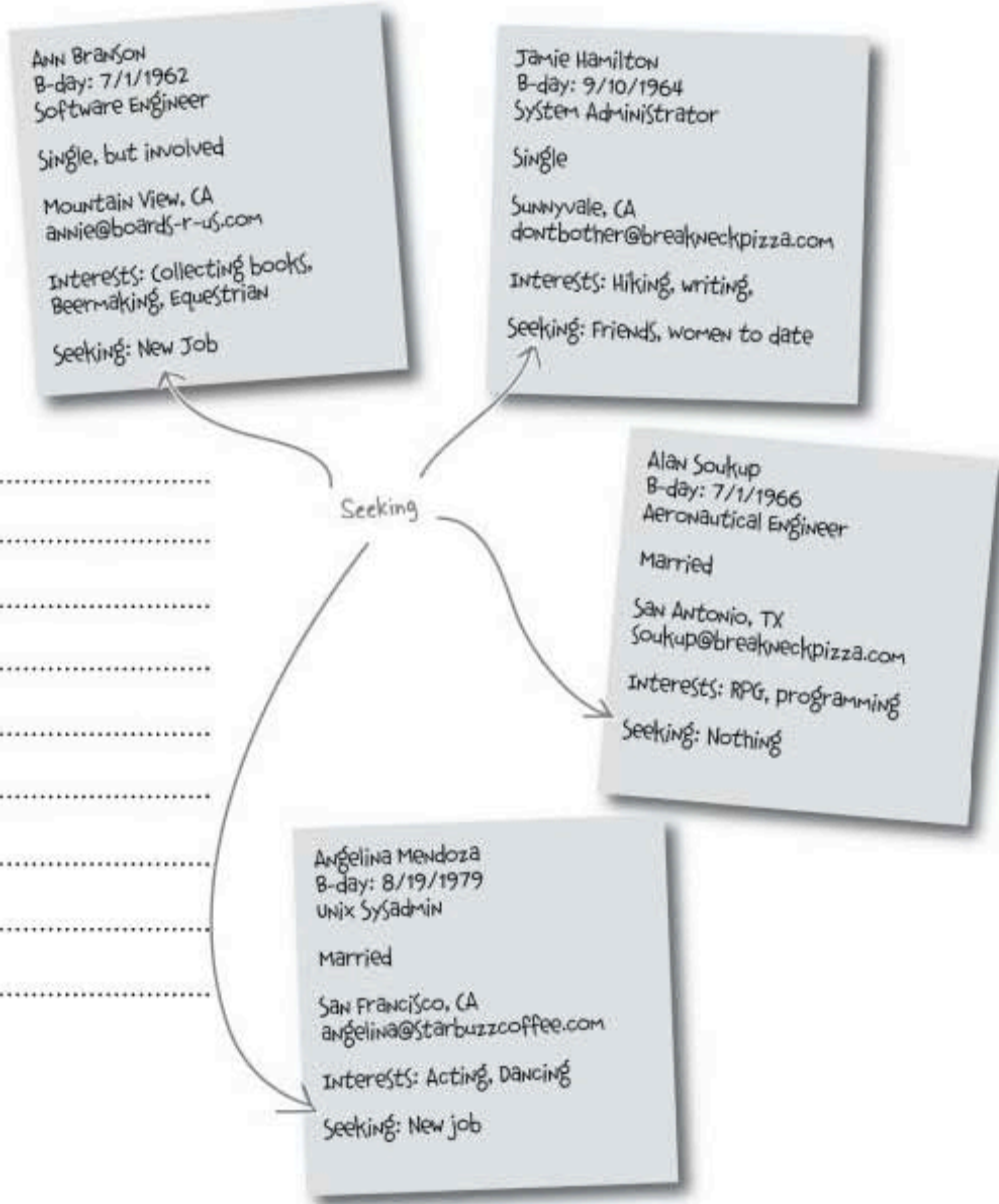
Ann Branson
B-day: 7/1/1962
Software Engineer

Single, but involved

Mountain View, CA
annie@boards-r-us.com

Interests: Collecting books, Beermaking, Equestrian

Seeking: New Job

Jamie Hamilton
B-day: 9/10/1964
System Administrator

Single

Sunnyvale, CA
dontbother@breakneckpizza.com

Interests: Hiking, writing,

Seeking: Friends, women to date

Seeking

Alan Soukup
B-day: 7/1/1966
Aeronautical Engineer

Married

San Antonio, TX
Soukup@breakneckpizza.com

Interests: RPG, programming

Seeking: Nothing

Angelina Mendoza
B-day: 8/19/1979
Unix Sysadmin

Married

San Francisco, CA
angelina@starbuzzcoffee.com

Interests: Acting, Dancing

Seeking: New job